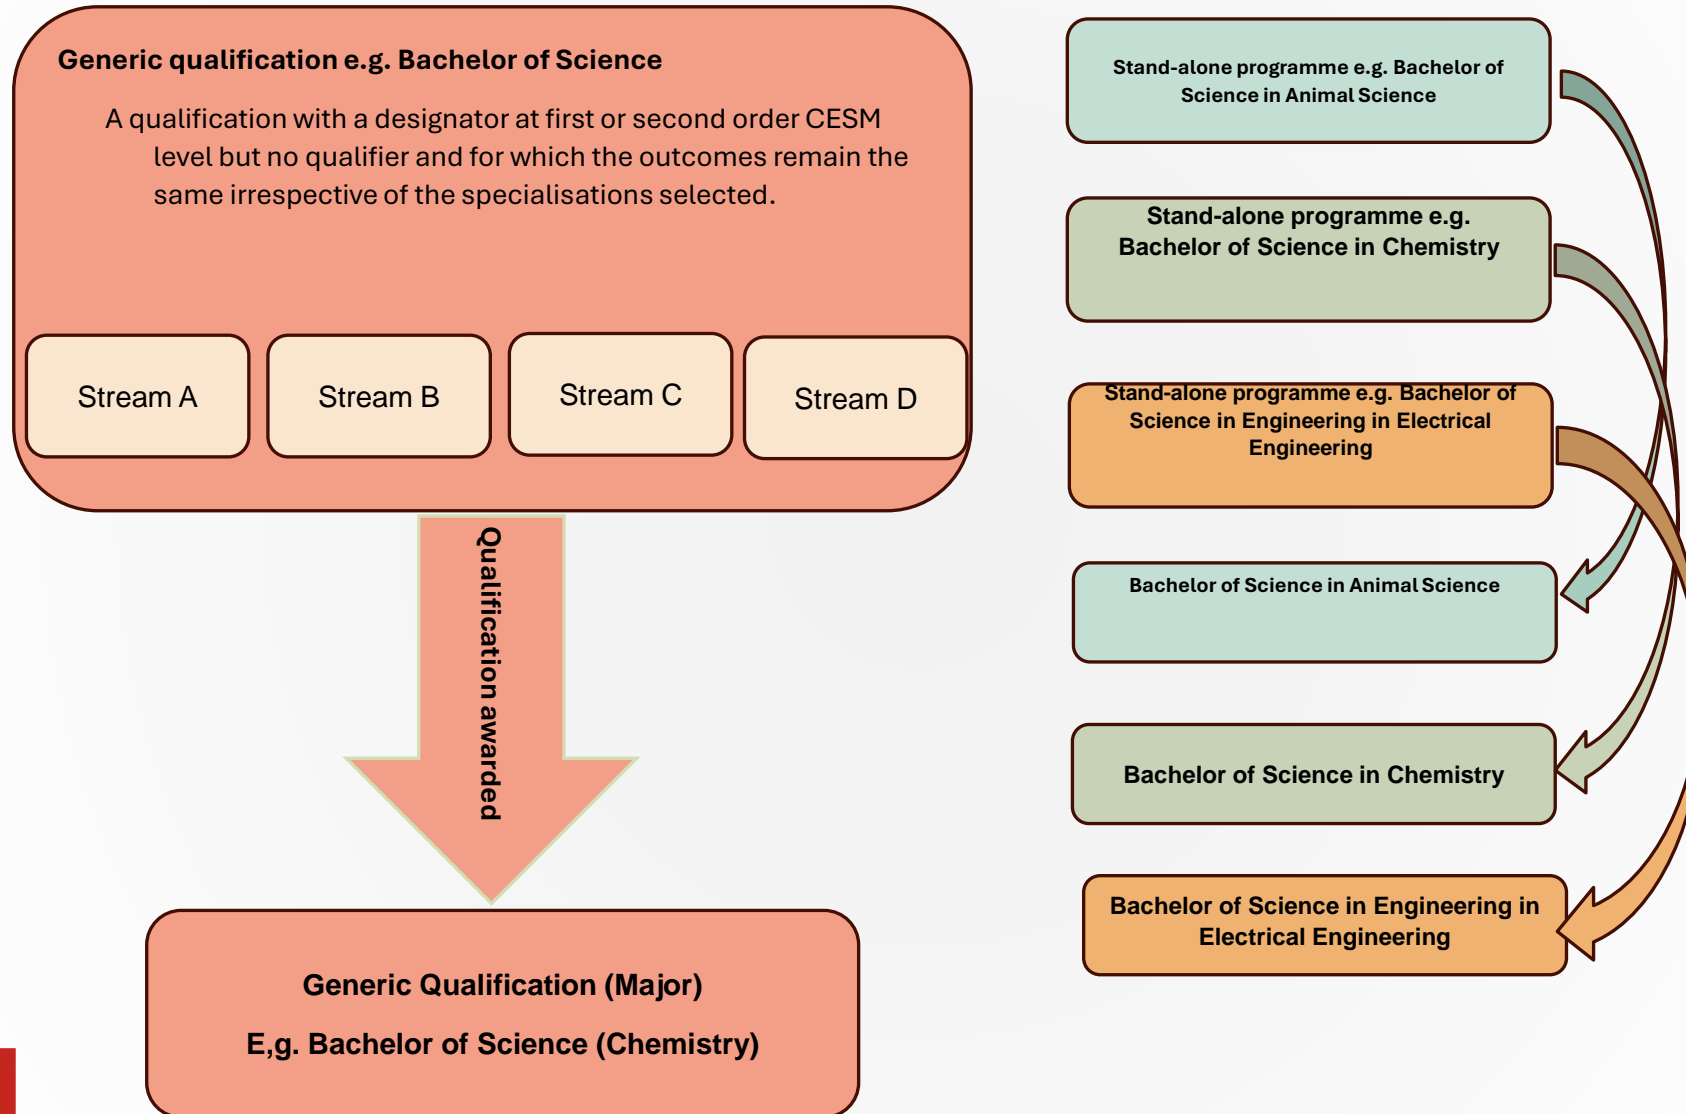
Generic qualification e.g. Bachelor of Science

A qualification with a designator at first or second order CESM level but no qualifier and for which the outcomes remain the same irrespective of the specialisations selected.

Stream A

Stream B

Stream C

Stream D

Qualification awarded

Generic Qualification (Major)

E,g. Bachelor of Science (Chemistry)

Stand-alone programme e.g. Bachelor of Science in Animal Science

Stand-alone programme e.g. Bachelor of Science in Chemistry

Stand-alone programme e.g. Bachelor of Science in Engineering in Electrical Engineering

Bachelor of Science in Animal Science

Bachelor of Science in Chemistry

Bachelor of Science in Engineering in Electrical Engineering